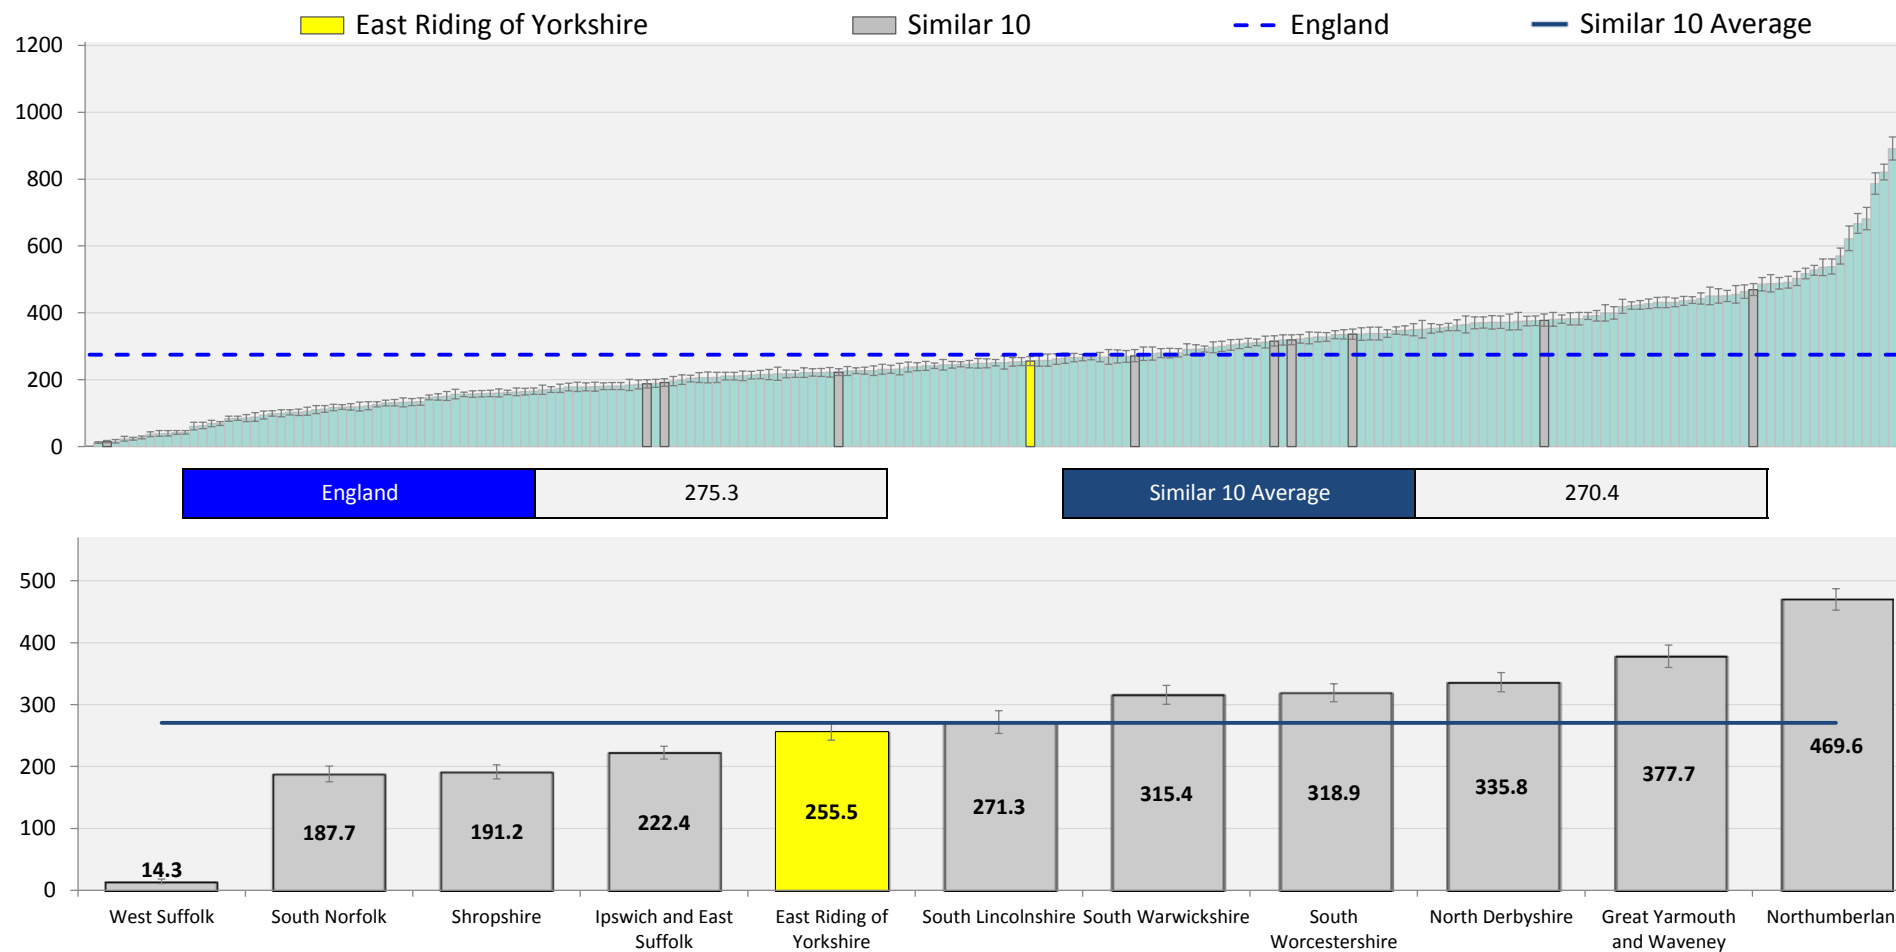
East Riding of Yorkshire
Similar 10
England
Similar 10 Average

1200
1000
800
600
400
200
0

| England | 275.3 |
|---|---|

| Similar 10 Average | 270.4 |
|---|---|

500
400
300
200
100
0

14.3
187.7
191.2
222.4
255.5
271.3
315.4
318.9
335.8
377.7
469.6

West Suffolk
South Norfolk
Shropshire
Ipswich and East Suffolk
East Riding of Yorkshire
South Lincolnshire
South Warwickshire
South Worcestershire
North Derbyshire
Great Yarmouth and Waveney
Northumberlan